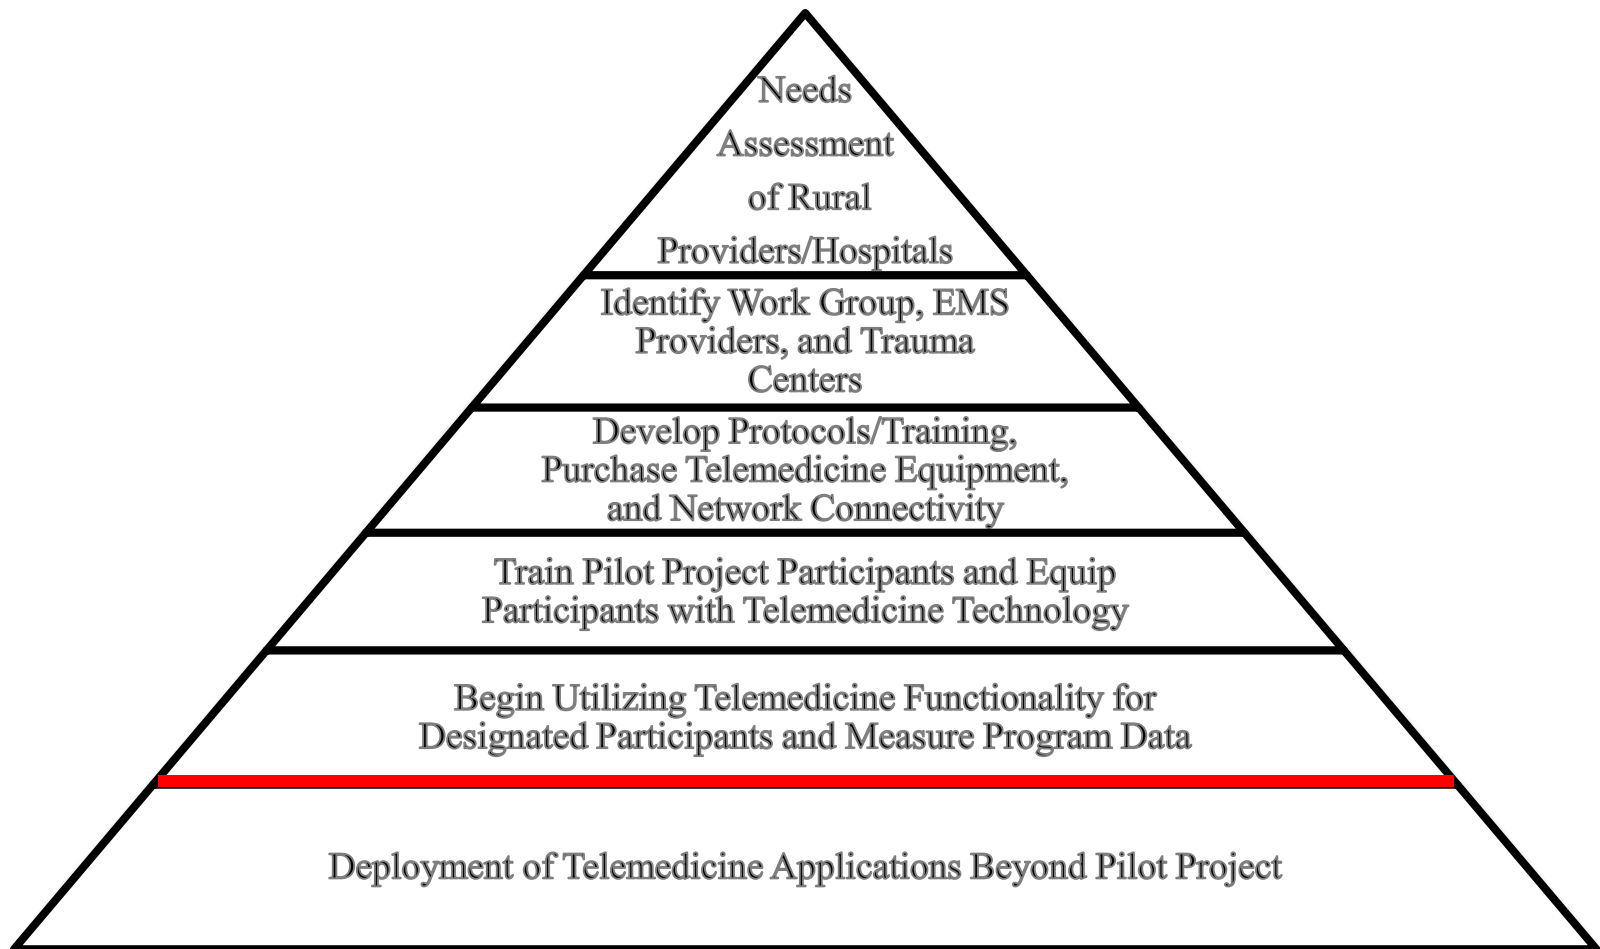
Needs Assessment of Rural Providers/Hospitals

Identify Work Group, EMS Providers, and Trauma Centers

Develop Protocols/Training, Purchase Telemedicine Equipment, and Network Connectivity

Train Pilot Project Participants and Equip Participants with Telemedicine Technology

Begin Utilizing Telemedicine Functionality for Designated Participants and Measure Program Data

Deployment of Telemedicine Applications Beyond Pilot Project